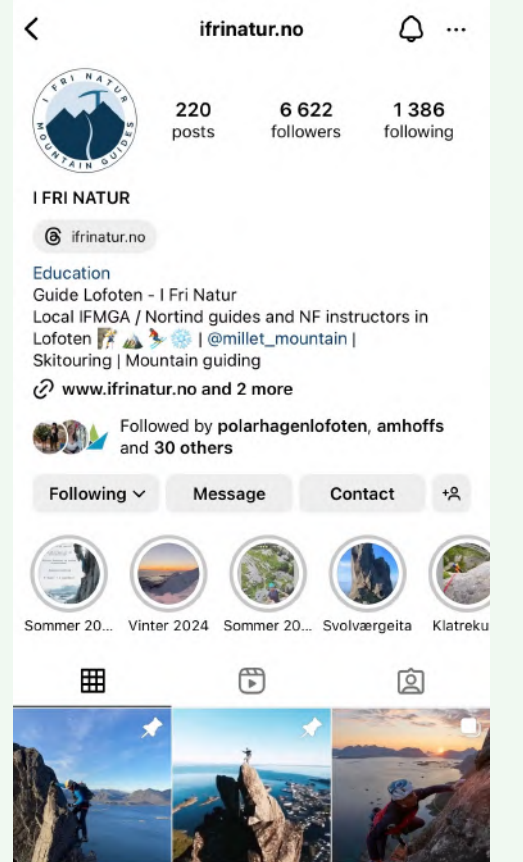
ifrinatur.no

I FRI NATUR MOUNTAIN GUIDES

220 posts | 6 622 followers | 1 386 following

I FRI NATUR

ifrinatur.no

Education
Guide Lofoten - I Fri Natur
Local IFMGA / Nortind guides and NF instructors in Lofoten 🧗⛰️⛷️❄️ | @millet_mountain | Skitouring | Mountain guiding

www.ifrinatur.no and 2 more

Followed by polarhagenlofoten, amhoffs and 30 others

Following | Message | Contact

Sommer 20... | Vinter 2024 | Sommer 20... | Svolværgeita | Klatreku